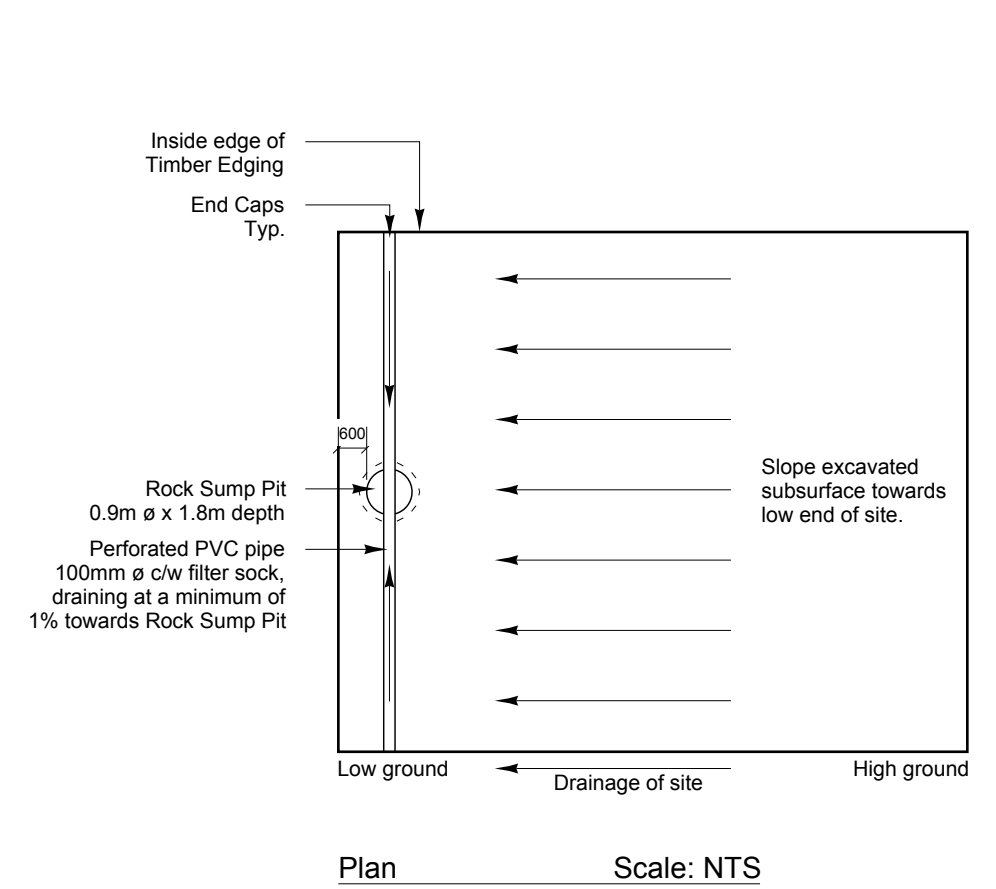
Inside edge of
Timber Edging

End Caps
Typ.

600

Rock Sump Pit
0.9m ø x 1.8m depth

Perforated PVC pipe
100mm ø c/w filter sock,
draining at a minimum of
1% towards Rock Sump Pit

Slope excavated
subsurface towards
low end of site.

Low ground

Drainage of site

High ground

Plan

Scale: NTS